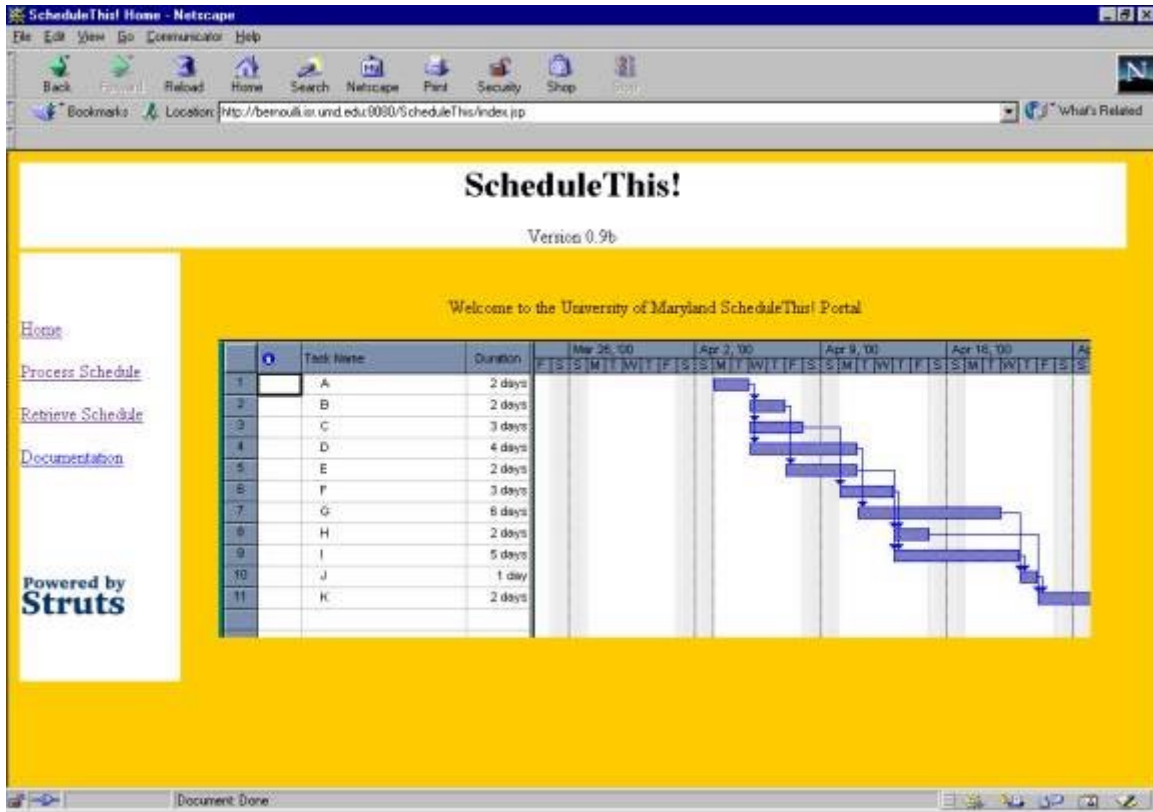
ScheduleThis! Home - Netscape

File Edit View Go Communicator Help

Back Forward Reload Home Search Netscape Print Security Shop Stop

Bookmarks Location: http://bernoulli.isr.umd.edu:8080/ScheduleThis/index.jsp What's Related

ScheduleThis!

Version 0.9b

Home

Process Schedule

Retrieve Schedule

Documentation

Powered by Struts

Welcome to the University of Maryland ScheduleThis! Portal

| | | Task Name | Duration |
|---|---|---|---|
| 1 | | A | 2 days |
| 2 | | B | 2 days |
| 3 | | C | 3 days |
| 4 | | D | 4 days |
| 5 | | E | 2 days |
| 6 | | F | 3 days |
| 7 | | G | 6 days |
| 8 | | H | 2 days |
| 9 | | I | 5 days |
| 10 | | J | 1 day |
| 11 | | K | 2 days |

Mar 26, '00 Apr 2, '00 Apr 9, '00 Apr 16, '00 Ap

F S S M T W T F S S M T W T F S S M T W T F S S M T W T F S S

Document: Done